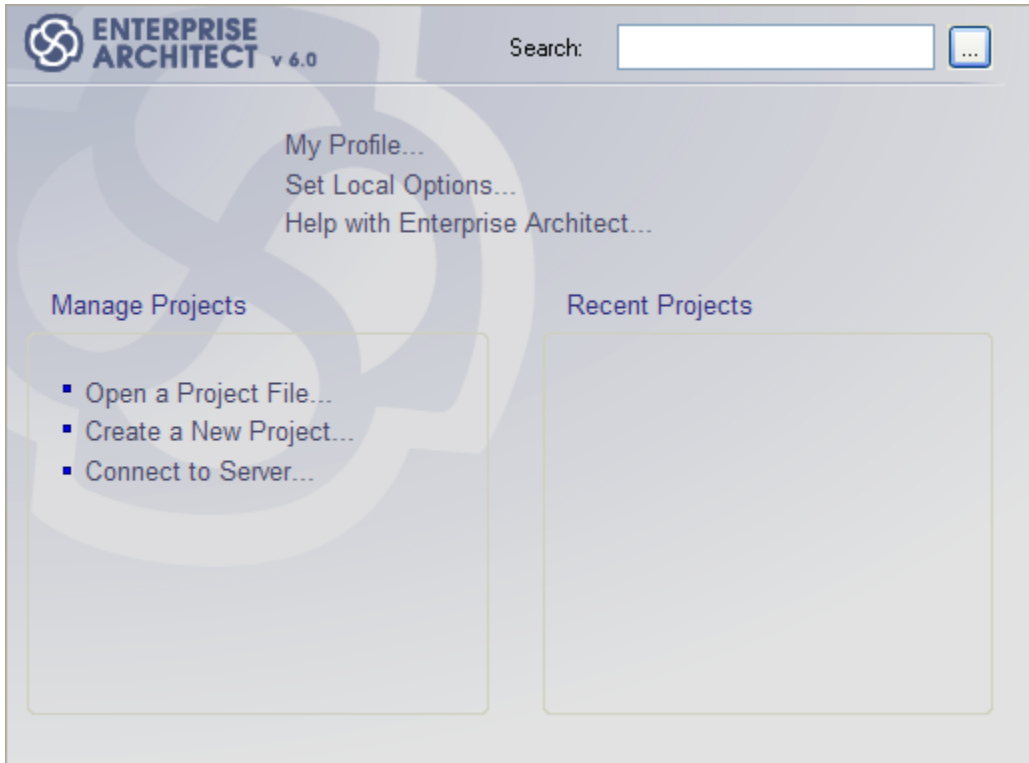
ENTERPRISE ARCHITECT v 6.0

Search: ...

My Profile...
Set Local Options...
Help with Enterprise Architect...

Manage Projects

- Open a Project File...
- Create a New Project...
- Connect to Server...

Recent Projects